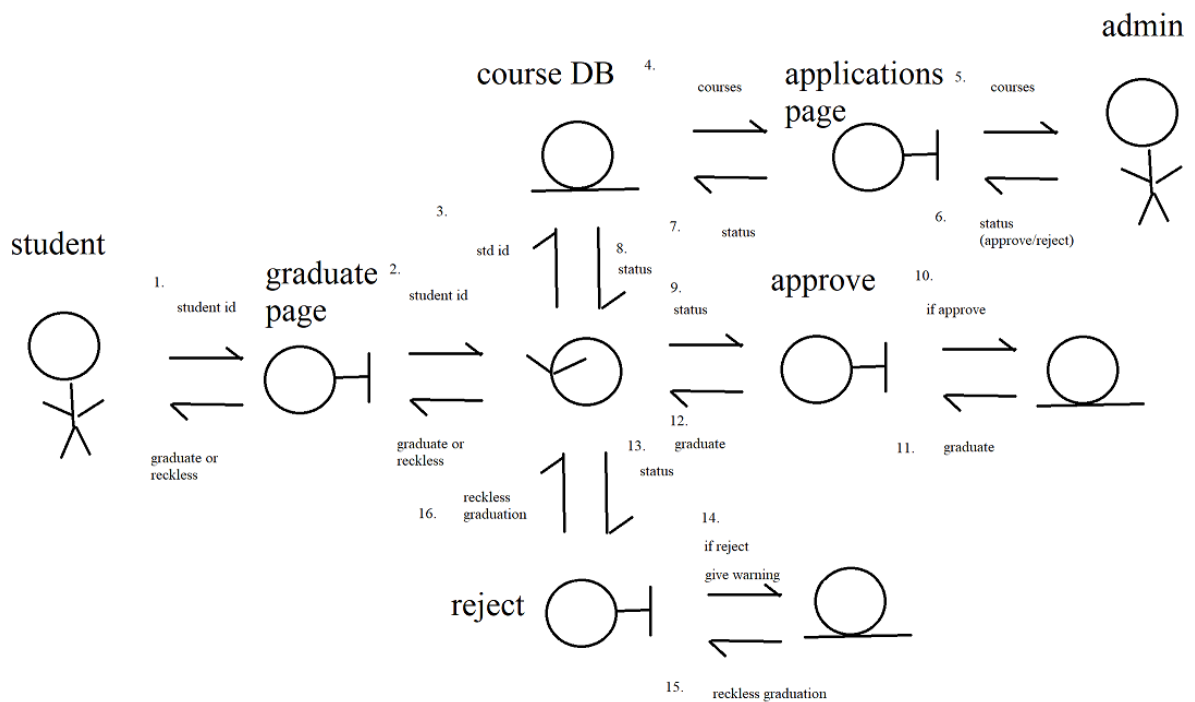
admin

course DB

4.

courses

applications page

5.

courses

3.

std id

8.
status

7.

status

6.

status
(approve/reject)

student

1.

student id

graduate page

2.

student id

9.

status

approve

10.

if approve

graduate or reckless

graduate or reckless

12.

graduate

13.

status

11.

graduate

16.

reckless graduation

14.

if reject

give warning

reject

15.

reckless graduation